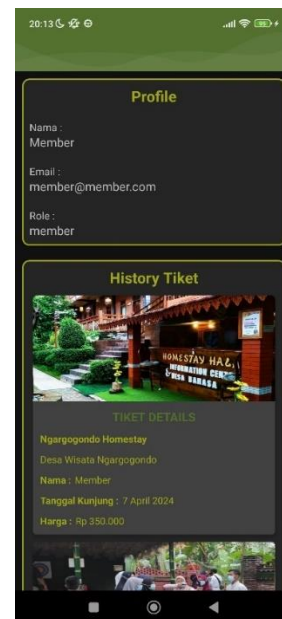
20:13

Profile

Nama :
Member

Email :
member@member.com

Role :
member

History Tiket

HOMESTAY HAL
INFORMATION CENTER
DESA BAHASA

TIKET DETAILS

Ngargogondo Homestay

Desa Wisata Ngargogondo

Nama : Member

Tanggal Kunjung : 7 April 2024

Harga : Rp 350.000